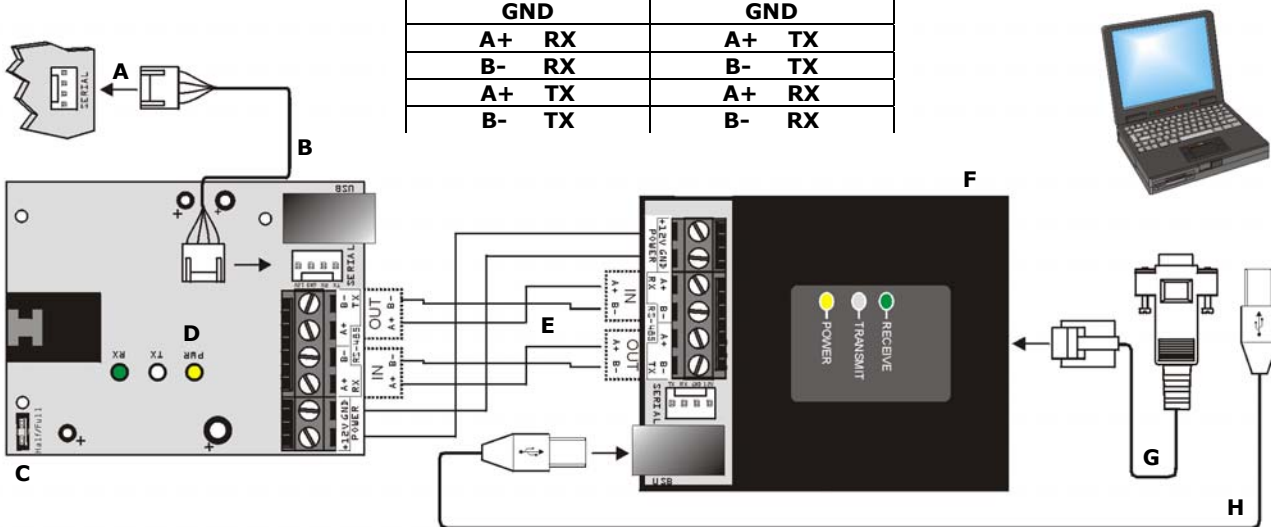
| GND | GND |
|---|---|
| A+ RX | A+ TX |
| B- RX | B- TX |
| A+ TX | A+ RX |
| B- TX | B- RX |

A
SERIAL
B
USB
SERIAL
OUT
B- TX
A+
B-
A+ RX
IN
+12V GND POWER
D
RX
TX
PWR
Half/Full
C
E
F
+12V GND POWER
IN
A+ B-
A+ RX
B-
RS-485
OUT
A+
B- TX
SERIAL
POWER
TRANSMIT
RECEIVE
USB
G
H